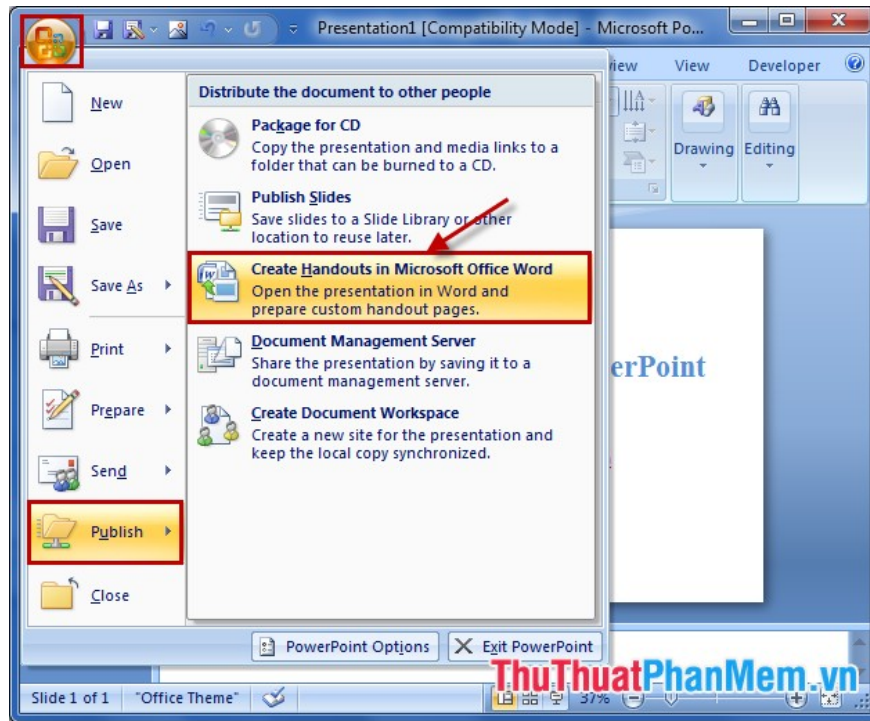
Presentation1 [Compatibility Mode] - Microsoft Po...

iew View Developer

Drawing Editing

New

Open

Save

Save As

Print

Prepare

Send

Publish

Close

Distribute the document to other people

Package for CD
Copy the presentation and media links to a folder that can be burned to a CD.

Publish Slides
Save slides to a Slide Library or other location to reuse later.

Create Handouts in Microsoft Office Word
Open the presentation in Word and prepare custom handout pages.

Document Management Server
Share the presentation by saving it to a document management server.

Create Document Workspace
Create a new site for the presentation and keep the local copy synchronized.

erPoint

PowerPoint Options

Exit PowerPoint

Slide 1 of 1 "Office Theme" 37%

ThuThuatPhanMem.vn